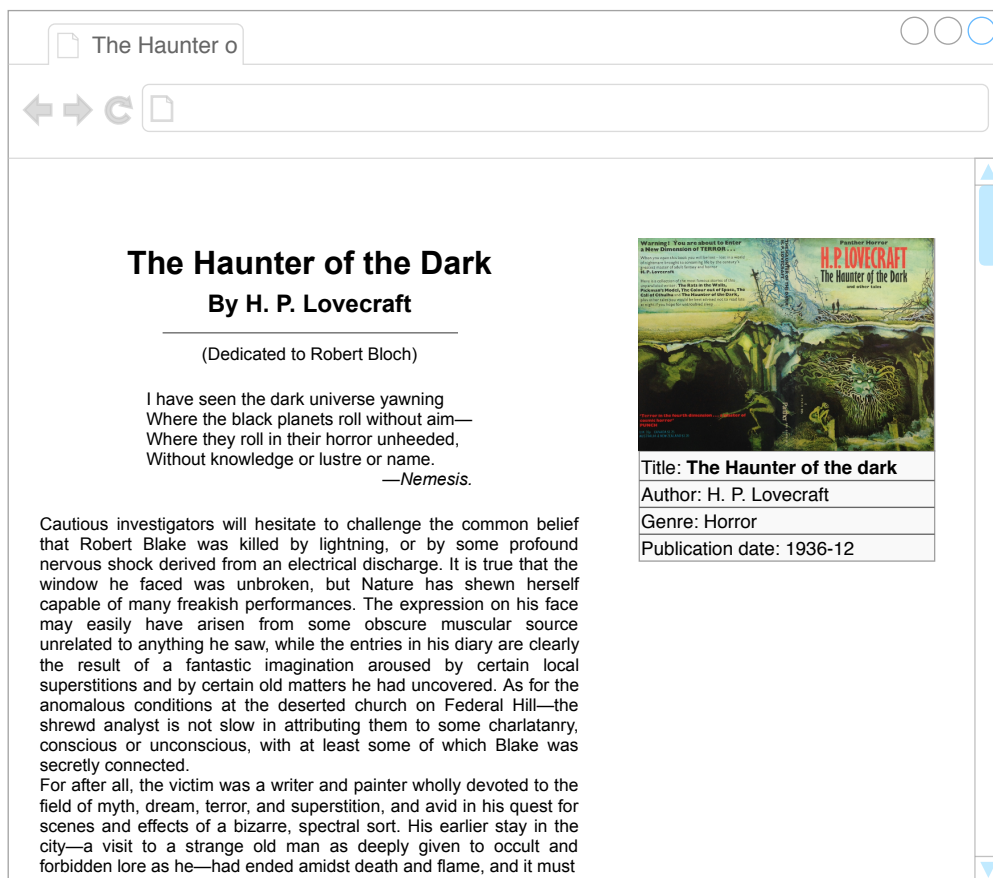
The Haunter o

The Haunter of the Dark

By H. P. Lovecraft

(Dedicated to Robert Bloch)

I have seen the dark universe yawning
Where the black planets roll without aim—
Where they roll in their horror unheeded,
Without knowledge or lustre or name.
—*Nemesis.*

Cautious investigators will hesitate to challenge the common belief that Robert Blake was killed by lightning, or by some profound nervous shock derived from an electrical discharge. It is true that the window he faced was unbroken, but Nature has shewn herself capable of many freakish performances. The expression on his face may easily have arisen from some obscure muscular source unrelated to anything he saw, while the entries in his diary are clearly the result of a fantastic imagination aroused by certain local superstitions and by certain old matters he had uncovered. As for the anomalous conditions at the deserted church on Federal Hill—the shrewd analyst is not slow in attributing them to some charlatanry, conscious or unconscious, with at least some of which Blake was secretly connected.
For after all, the victim was a writer and painter wholly devoted to the field of myth, dream, terror, and superstition, and avid in his quest for scenes and effects of a bizarre, spectral sort. His earlier stay in the city—a visit to a strange old man as deeply given to occult and forbidden lore as he—had ended amidst death and flame, and it must

Warning! You are about to Enter a New Dimension of TERROR . . .

Panther Horror
H.P. LOVECRAFT
The Haunter of the Dark
and other tales

| Title: **The Haunter of the dark** |
|---|
| Author: H. P. Lovecraft |
| Genre: Horror |
| Publication date: 1936-12 |